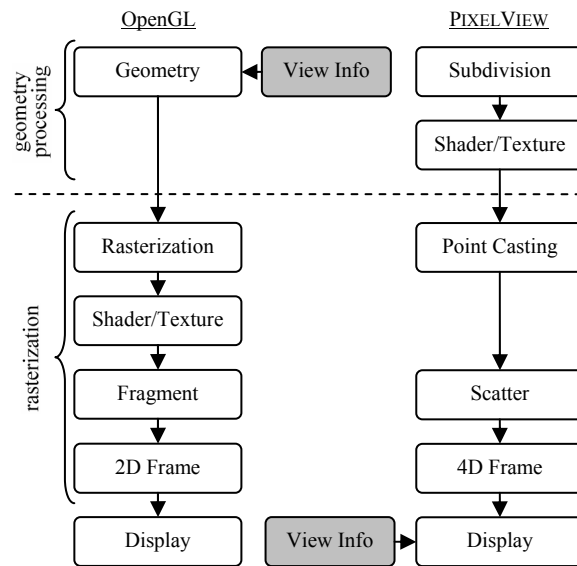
OpenGL

PixelView

geometry processing

Geometry

View Info

Subdivision

Shader/Texture

rasterization

Rasterization

Point Casting

Shader/Texture

Fragment

Scatter

2D Frame

4D Frame

Display

View Info

Display